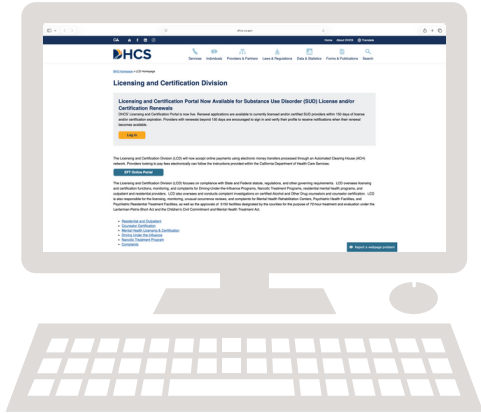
DHCS

Services Individuals Providers & Partners Laws & Regulations Data & Statistics Forms & Publications Search

Licensing and Certification Division

Licensing and Certification Portal Now Available for Substance Use Disorder (SUD) License and/or Certification Renewals

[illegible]

Log In

The Licensing and Certification Division (LCD) will now accept online payments using electronic money transfers processed through an Automated Clearing House (ACH) network. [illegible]

EFT Online Portal

The Licensing and Certification Division (LCD) focuses on compliance with State and Federal statues, regulations, and other governing requirements. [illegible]

Residential and Outpatient
Counselor Certification
Mental Health Licensing & Certification
Driving Under the Influence
Narcotic Treatment Program
Complaints

Report a webpage problem